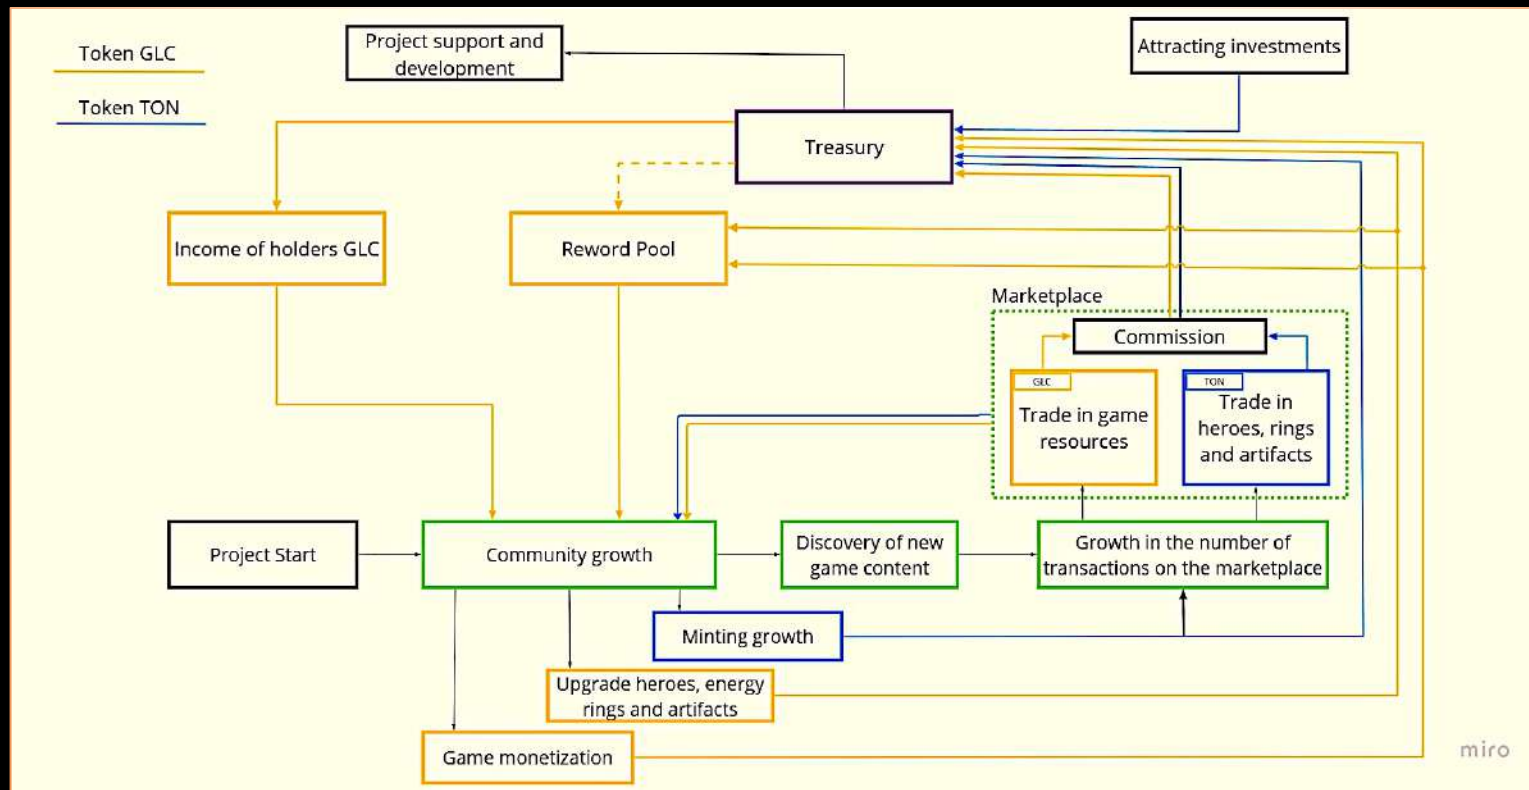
Token GLC

Token TON

Project support and development

Attracting investments

Treasury

Income of holders GLC

Reword Pool

Marketplace

Commission

GLC

Trade in game resources

TON

Trade in heroes, rings and artifacts

Project Start

Community growth

Discovery of new game content

Growth in the number of transactions on the marketplace

Minting growth

Upgrade heroes, energy rings and artifacts

Game monetization

miro